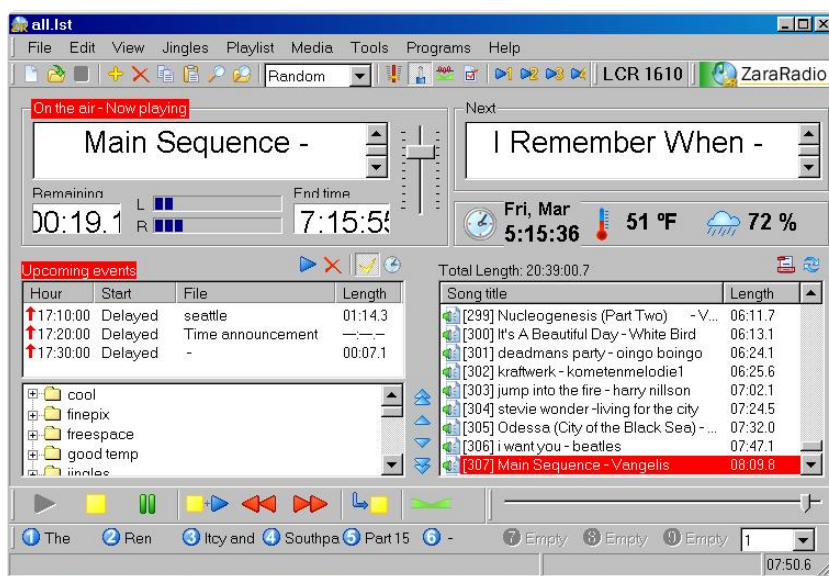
all.lst

File Edit View Jingles Playlist Media Tools Programs Help

Random

LCR 1610 ZaraRadio

On the air - Now playing

Main Sequence -

Remaining

00:19.1

L
R

End time

7:15:55

Next

I Remember When -

Fri, Mar
5:15:36

51 ºF

72 %

Upcoming events

| Hour | Start | File | Length |
|---|---|---|---|
| 17:10:00 | Delayed | seattle | 01:14.3 |
| 17:20:00 | Delayed | Time announcement | —:—.— |
| 17:30:00 | Delayed | - | 00:07.1 |

cool
finepix
freespace
good temp
jingles

Total Length: 20:39:00.7

| Song title | Length |
|---|---|
| [299] Nucleogenesis (Part Two) - V... | 06:11.7 |
| [300] It's A Beautiful Day - White Bird | 06:13.1 |
| [301] deadmans party - oingo boingo | 06:24.1 |
| [302] kraftwerk - kometenmelodie1 | 06:25.6 |
| [303] jump into the fire - harry nillson | 07:02.1 |
| [304] stevie wonder -living for the city | 07:24.5 |
| [305] Odessa (City of the Black Sea) - ... | 07:32.0 |
| [306] i want you - beatles | 07:47.1 |
| [307] Main Sequence - Vangelis | 08:09.8 |

1 The 2 Ren 3 Itcy and 4 Southpa 5 Part15 6 - 7 Empty 8 Empty 9 Empty 1

07:50.6